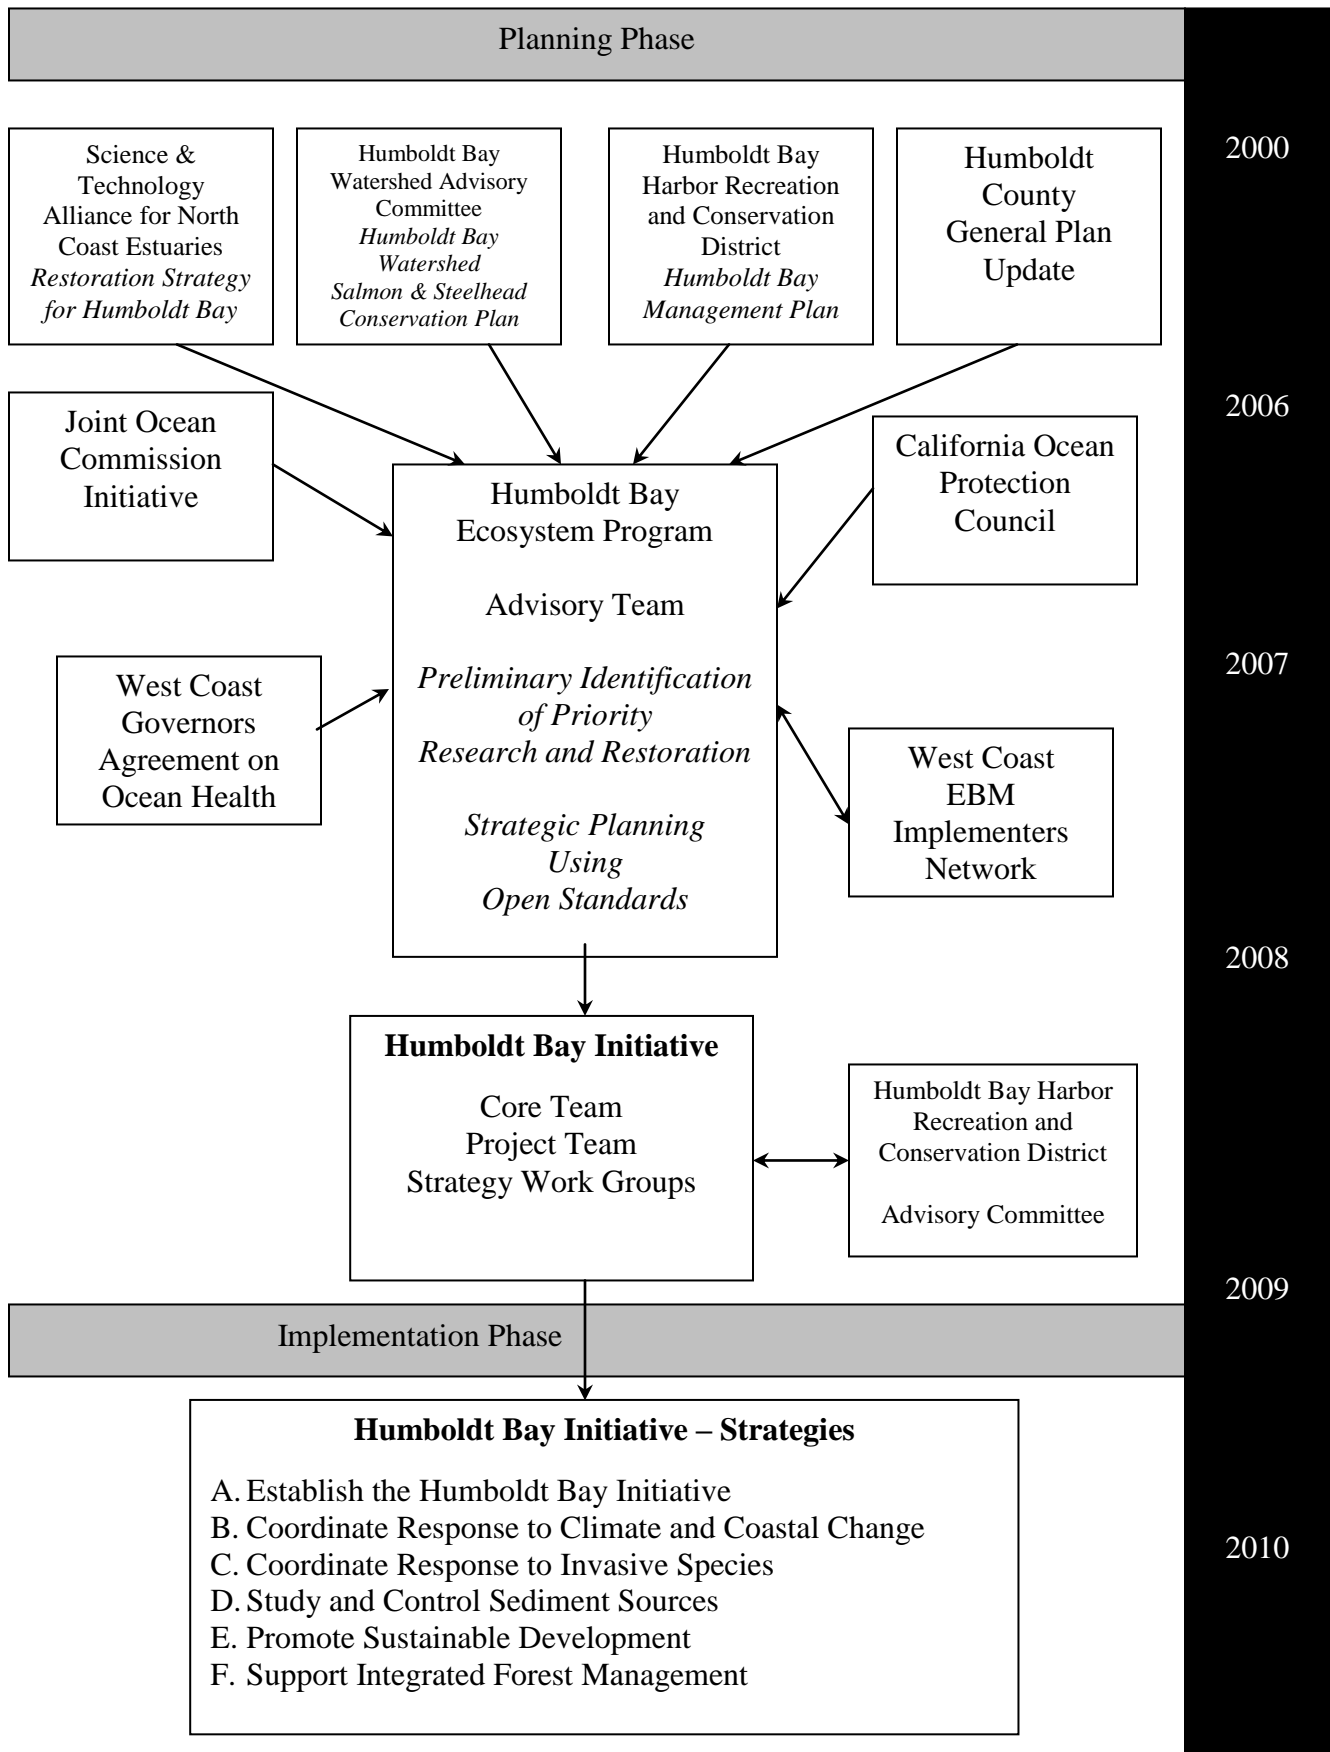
Planning Phase

2000

Science & Technology Alliance for North Coast Estuaries
*Restoration Strategy for Humboldt Bay*

Humboldt Bay Watershed Advisory Committee
*Humboldt Bay Watershed Salmon & Steelhead Conservation Plan*

Humboldt Bay Harbor Recreation and Conservation District
*Humboldt Bay Management Plan*

Humboldt County General Plan Update

2006

Joint Ocean Commission Initiative

Humboldt Bay Ecosystem Program

Advisory Team

*Preliminary Identification of Priority Research and Restoration*

*Strategic Planning Using Open Standards*

California Ocean Protection Council

2007

West Coast Governors Agreement on Ocean Health

West Coast EBM Implementers Network

2008

**Humboldt Bay Initiative**

Core Team
Project Team
Strategy Work Groups

Humboldt Bay Harbor Recreation and Conservation District

Advisory Committee

2009

Implementation Phase

**Humboldt Bay Initiative – Strategies**

A. Establish the Humboldt Bay Initiative
B. Coordinate Response to Climate and Coastal Change
C. Coordinate Response to Invasive Species
D. Study and Control Sediment Sources
E. Promote Sustainable Development
F. Support Integrated Forest Management

2010